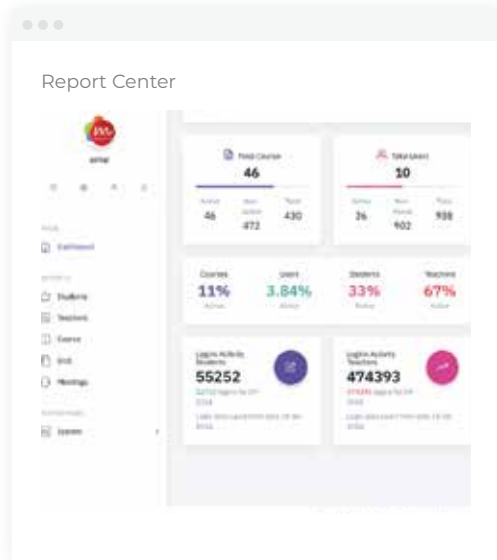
Report Center

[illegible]

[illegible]

Dashboard

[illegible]

Students

Teachers

Course

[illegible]

Meetings

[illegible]

System

Total Course
46

Active 46 | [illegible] 472 | Total 430

Total Users
10

Active 36 | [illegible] 902 | Total 938

Courses 11% Active

Users 3.84% Active

Students 33% Active

Teachers 67% Active

Logins Activity Students
55252
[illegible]
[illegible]

Logins Activity Teachers
474393
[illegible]
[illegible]